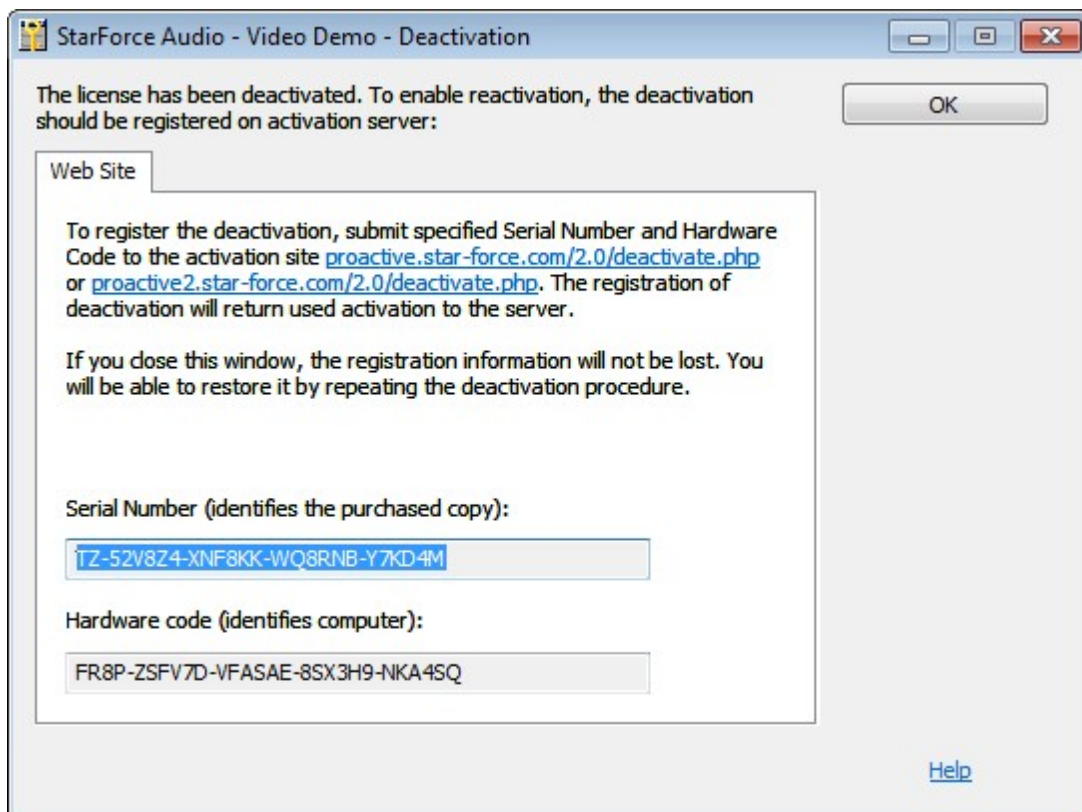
StarForce Audio - Video Demo - Deactivation

The license has been deactivated. To enable reactivation, the deactivation should be registered on activation server:

OK

Web Site

To register the deactivation, submit specified Serial Number and Hardware Code to the activation site proactive.star-force.com/2.0/deactivate.php or proactive2.star-force.com/2.0/deactivate.php. The registration of deactivation will return used activation to the server.

If you close this window, the registration information will not be lost. You will be able to restore it by repeating the deactivation procedure.

Serial Number (identifies the purchased copy):

TZ-52V8Z4-XNF8KK-WQ8RNB-Y7KD4M

Hardware code (identifies computer):

FR8P-ZSFV7D-VFASAE-8SX3H9-NKA4SQ

Help